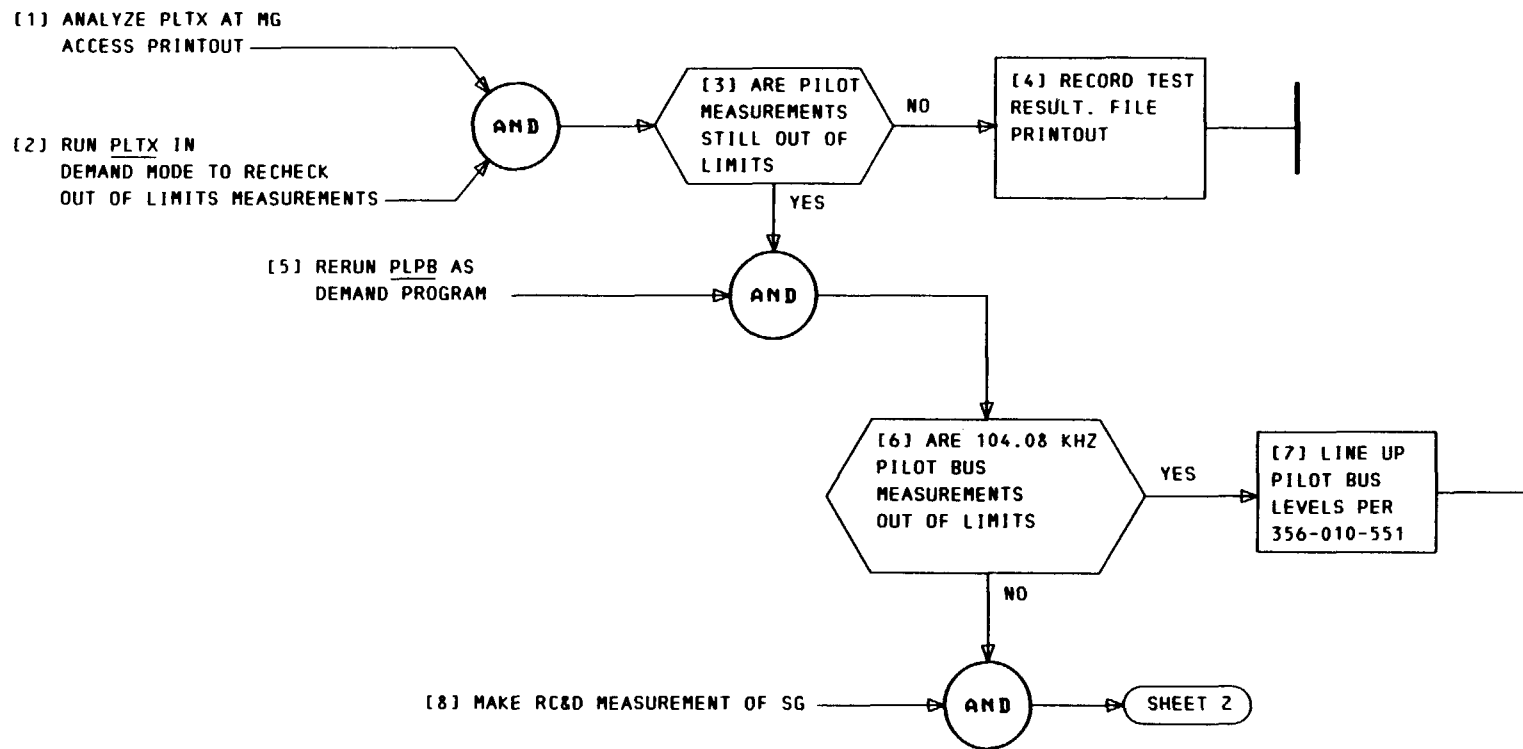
[1] ANALYZE PLTX AT MG ACCESS PRINTOUT

[2] RUN PLTX IN DEMAND MODE TO RECHECK OUT OF LIMITS MEASUREMENTS

AND

[3] ARE PILOT MEASUREMENTS STILL OUT OF LIMITS

NO

[4] RECORD TEST RESULT. FILE PRINTOUT

YES

[5] RERUN PLPB AS DEMAND PROGRAM

AND

[6] ARE 104.08 KHZ PILOT BUS MEASUREMENTS OUT OF LIMITS

YES

[7] LINE UP PILOT BUS LEVELS PER 356-010-551

NO

[8] MAKE RC&D MEASUREMENT OF SG

AND

SHEET 2